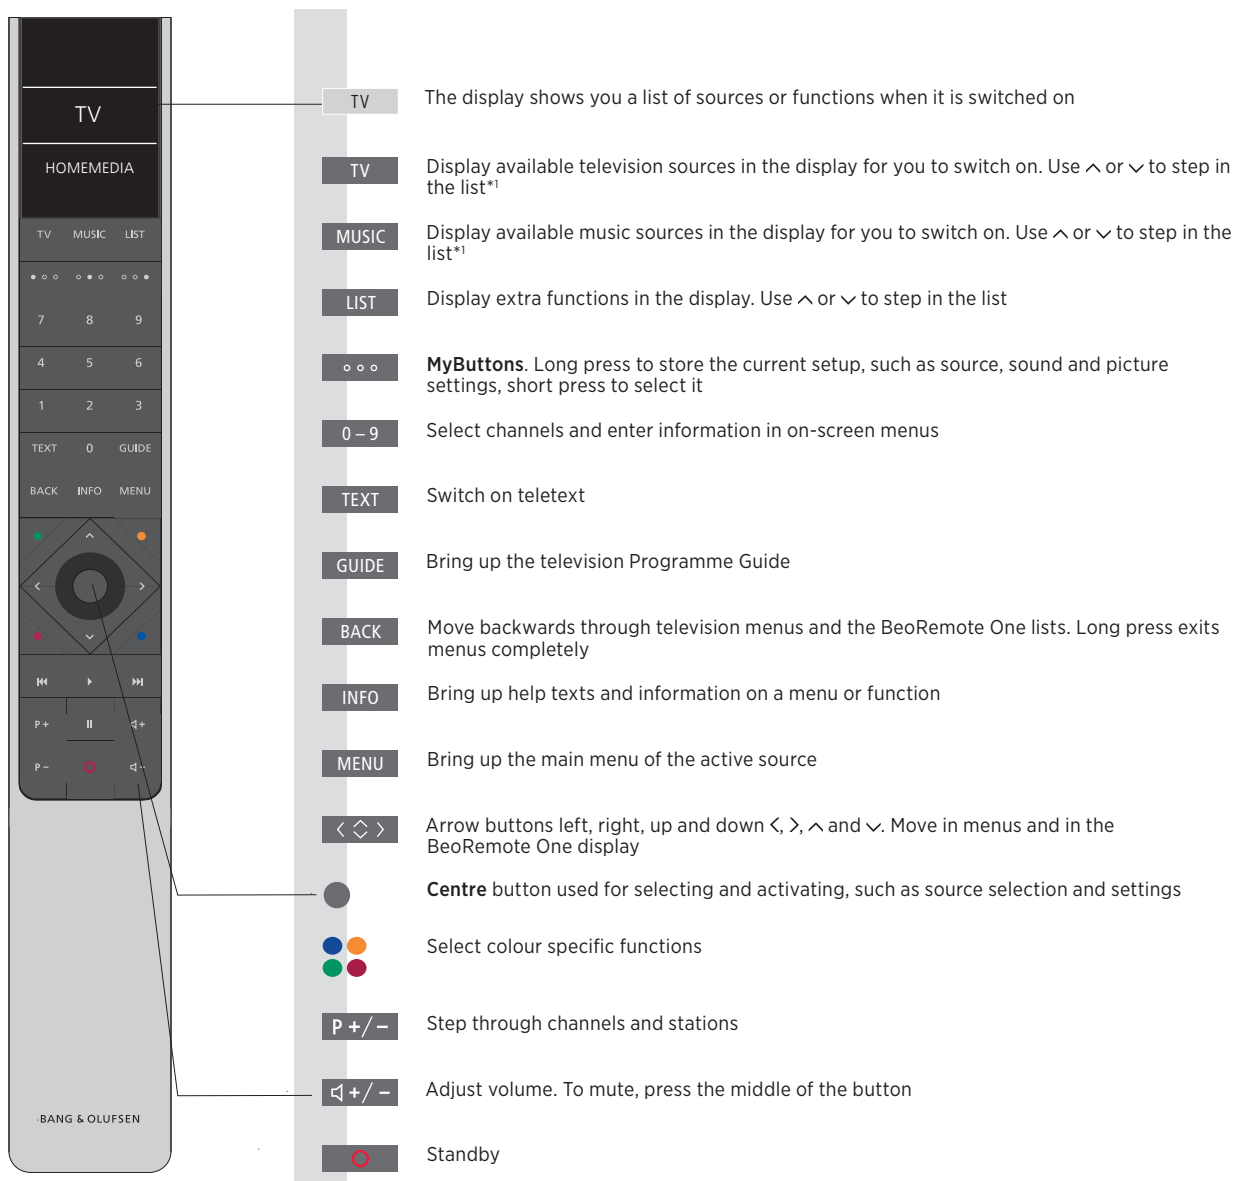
TV

HOMEMEDIA

TV MUSIC LIST

7 8 9

4 5 6

1 2 3

TEXT 0 GUIDE

BACK INFO MENU

P + P −

BANG & OLUFSEN

TV The display shows you a list of sources or functions when it is switched on

TV Display available television sources in the display for you to switch on. Use ⌃ or ⌄ to step in the list*1

MUSIC Display available music sources in the display for you to switch on. Use ⌃ or ⌄ to step in the list*1

LIST Display extra functions in the display. Use ⌃ or ⌄ to step in the list

**MyButtons**. Long press to store the current setup, such as source, sound and picture settings, short press to select it

0 – 9 Select channels and enter information in on-screen menus

TEXT Switch on teletext

GUIDE Bring up the television Programme Guide

BACK Move backwards through television menus and the BeoRemote One lists. Long press exits menus completely

INFO Bring up help texts and information on a menu or function

MENU Bring up the main menu of the active source

Arrow buttons left, right, up and down ‹, ›, ⌃ and ⌄. Move in menus and in the BeoRemote One display

**Centre** button used for selecting and activating, such as source selection and settings

Select colour specific functions

P +/– Step through channels and stations

+/– Adjust volume. To mute, press the middle of the button

Standby